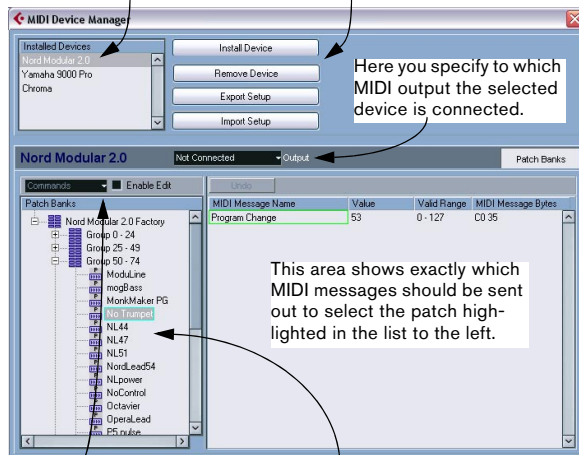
MIDI Device Manager

Installed Devices
Nord Modular 2.0
Yamaha 9000 Pro
Chroma

Install Device
Remove Device
Export Setup
Import Setup

Here you specify to which MIDI output the selected device is connected.

Nord Modular 2.0
Not Connected
Output
Patch Banks

Commands
Enable Edit
Undo

Patch Banks
Nord Modular 2.0 Factory
Group 0 - 24
Group 25 - 49
Group 50 - 74
ModuLine
mogBass
MonkMaker PG
No Trumpet
NL44
NL47
NL51
NordLead54
NLpower
NoControl
Octavier
OperaLead
P5 pulse

| MIDI Message Name | Value | Valid Range | MIDI Message Bytes |
|---|---|---|---|
| Program Change | 53 | 0 - 127 | C0 35 |

This area shows exactly which MIDI messages should be sent out to select the patch highlighted in the list to the left.